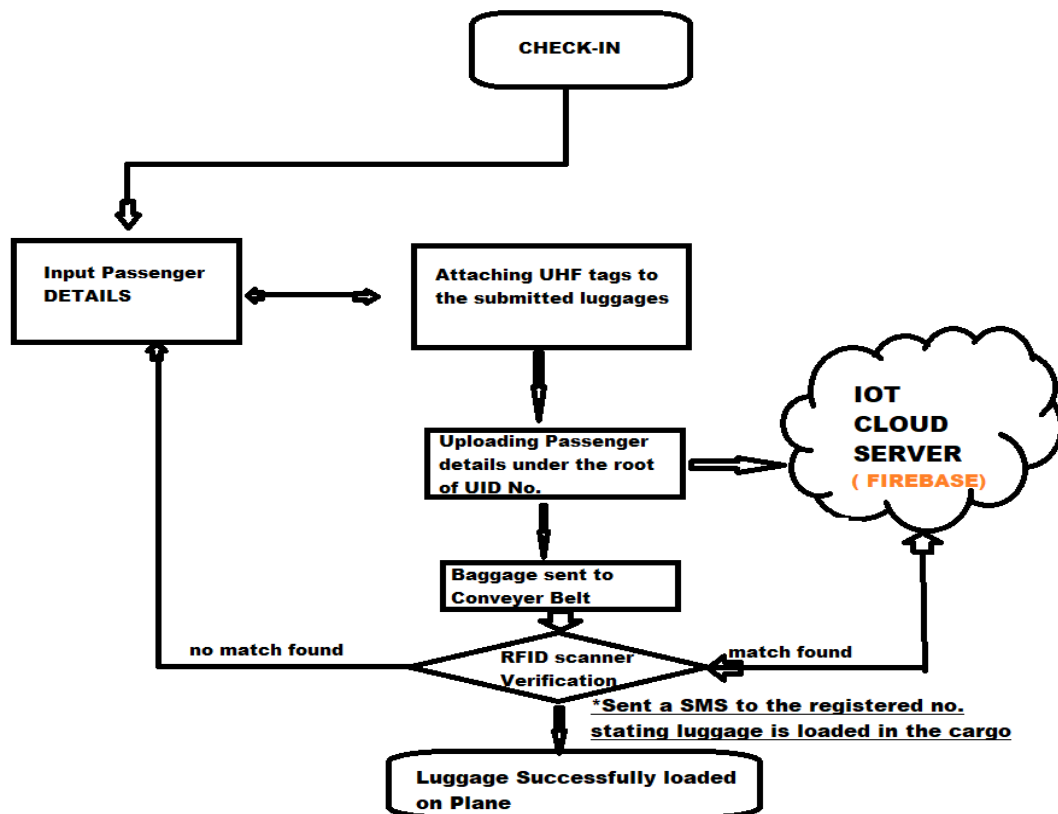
CHECK-IN

Input Passenger DETAILS

Attaching UHF tags to the submitted luggages

Uploading Passenger details under the root of UID No.

IOT CLOUD SERVER ( FIREBASE)

Baggage sent to Conveyer Belt

no match found

RFID scanner Verification

match found

*Sent a SMS to the registered no. stating luggage is loaded in the cargo

Luggage Successfully loaded on Plane